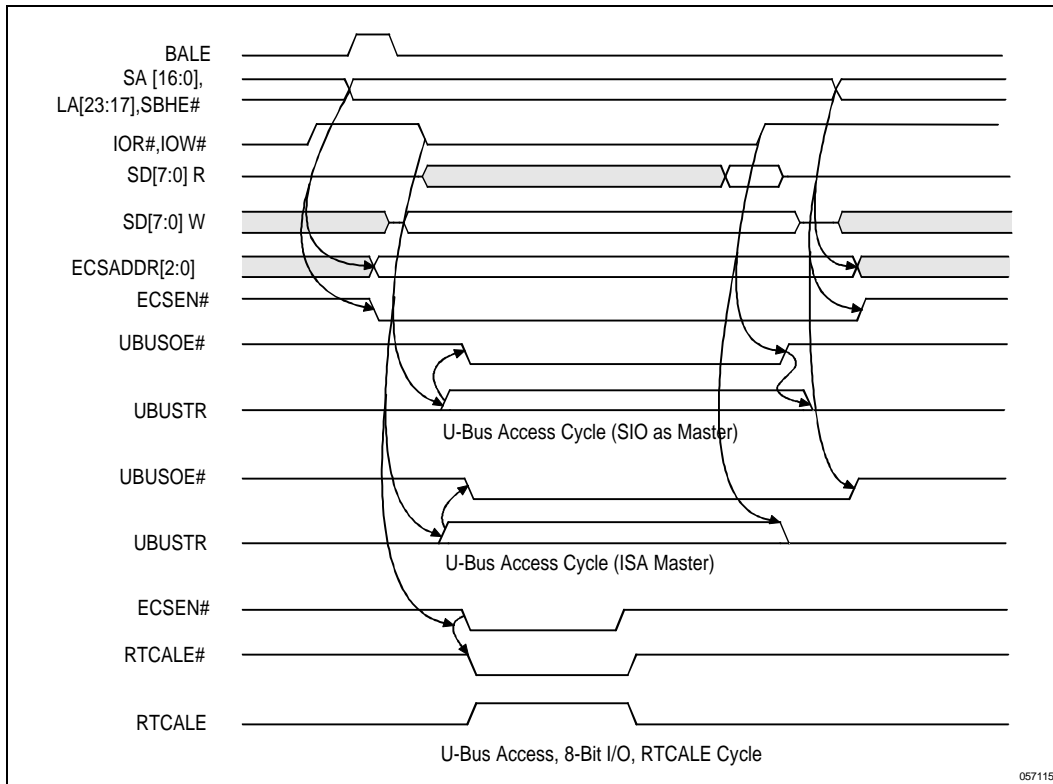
BALE
SA [16:0], LA[23:17],SBHE#
IOR#,IOW#
SD[7:0] R
SD[7:0] W
ECSADDR[2:0]
ECSEN#
UBUSOE#
UBUSTR
U-Bus Access Cycle (SIO as Master)
UBUSOE#
UBUSTR
U-Bus Access Cycle (ISA Master)
ECSEN#
RTCALE#
RTCALE
U-Bus Access, 8-Bit I/O, RTCALE Cycle
057115